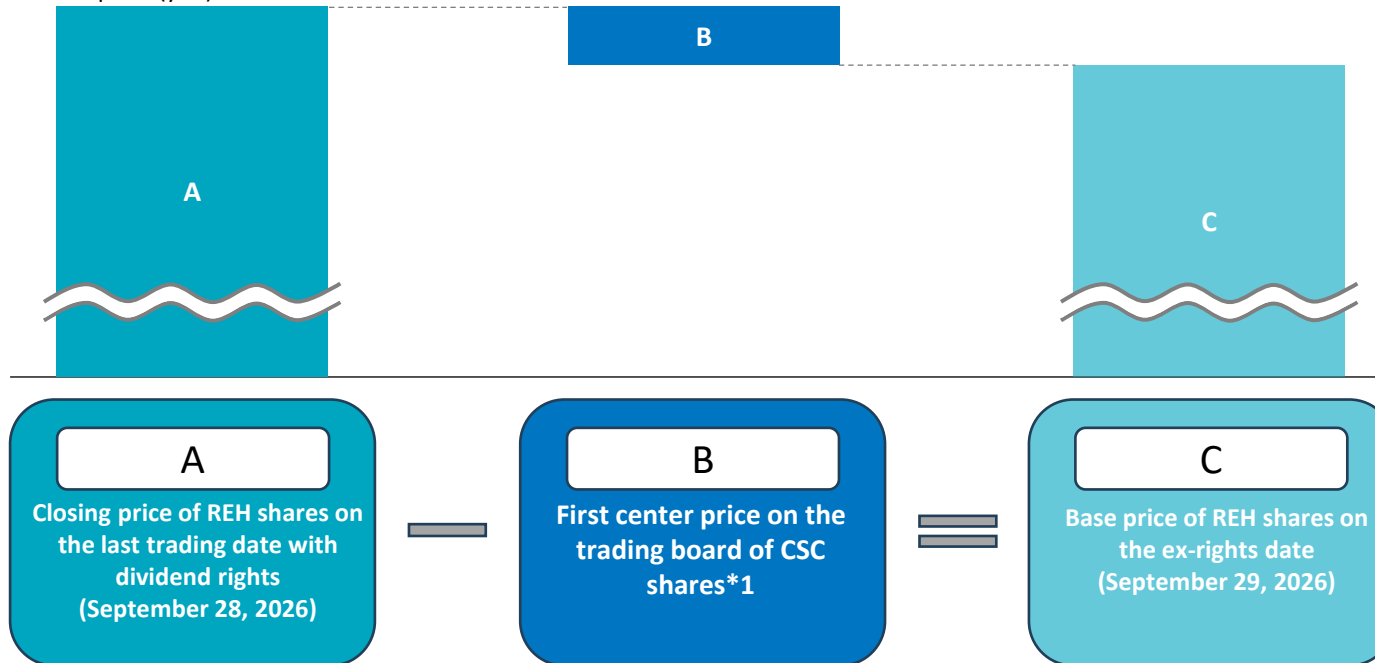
A

B

C

A

Closing price of REH shares on the last trading date with dividend rights (September 28, 2026)

B

First center price on the trading board of CSC shares*1

C

Base price of REH shares on the ex-rights date (September 29, 2026)